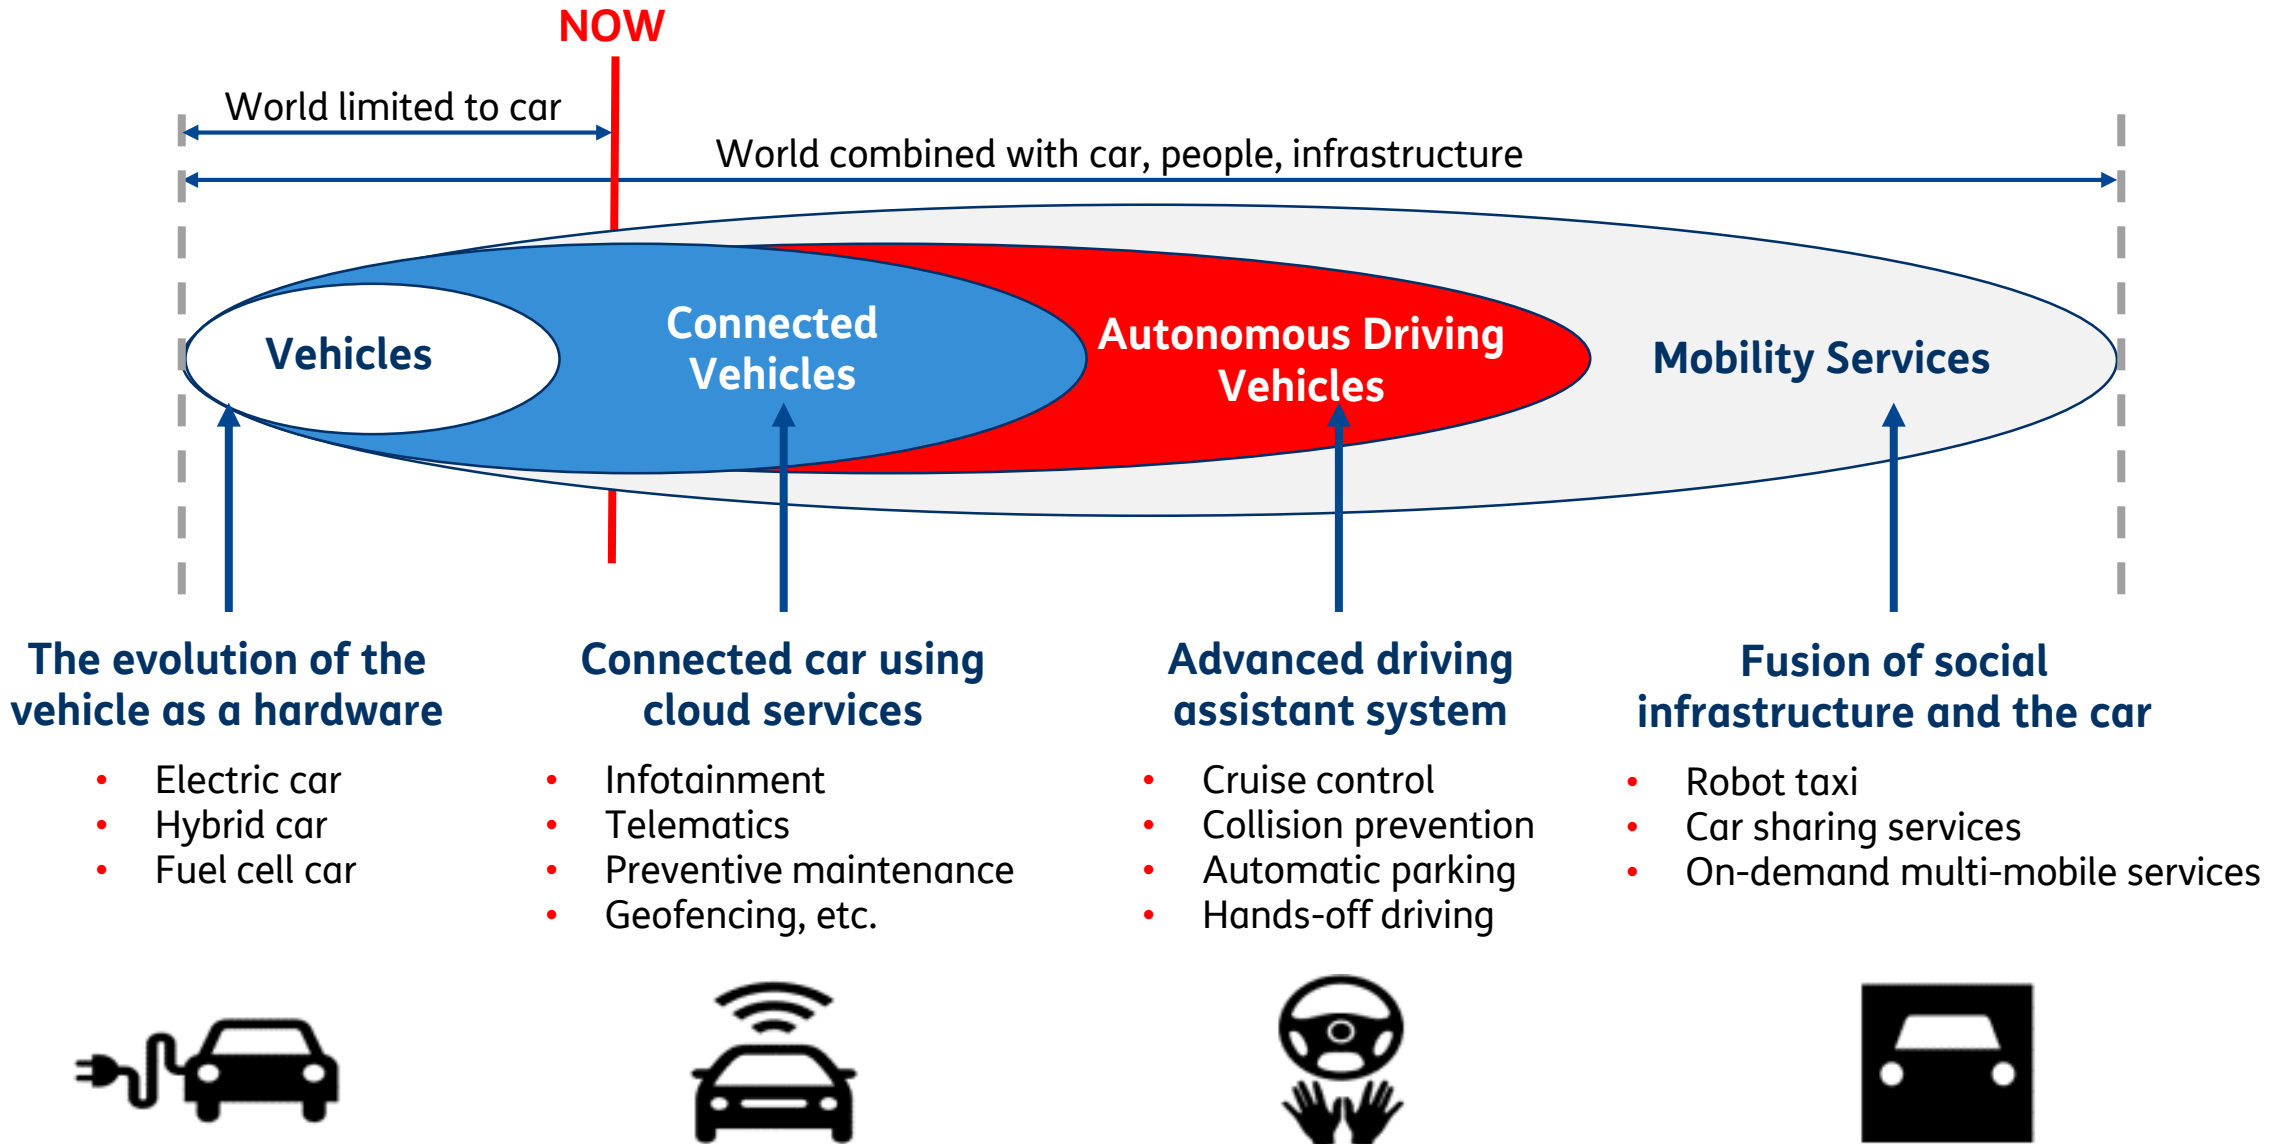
NOW

World limited to car

World combined with car, people, infrastructure

Vehicles

Connected Vehicles

Autonomous Driving Vehicles

Mobility Services

The evolution of the vehicle as a hardware

- Electric car
- Hybrid car
- Fuel cell car

Connected car using cloud services

- Infotainment
- Telematics
- Preventive maintenance
- Geofencing, etc.

Advanced driving assistant system

- Cruise control
- Collision prevention
- Automatic parking
- Hands-off driving

Fusion of social infrastructure and the car

- Robot taxi
- Car sharing services
- On-demand multi-mobile services